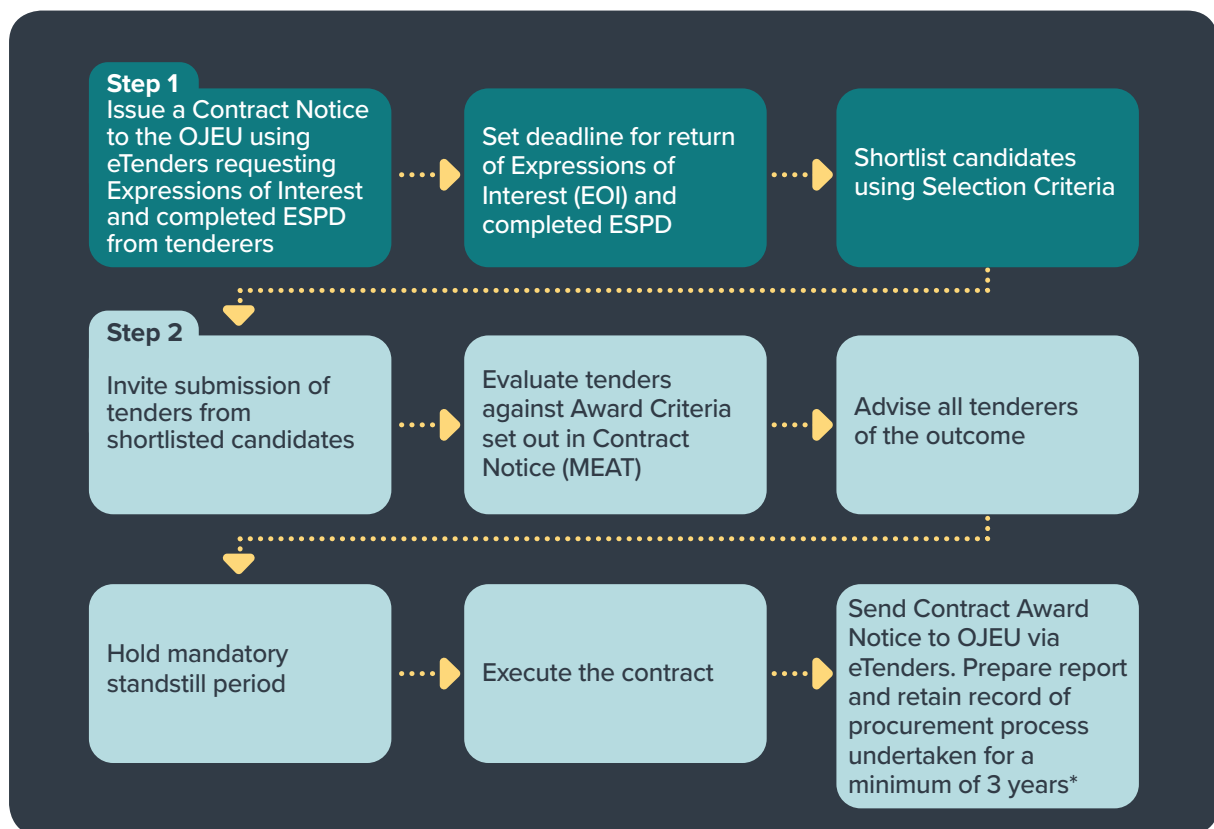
Step 1
Issue a Contract Notice to the OJEU using eTenders requesting Expressions of Interest and completed ESPD from tenderers

Set deadline for return of Expressions of Interest (EOI) and completed ESPD

Shortlist candidates using Selection Criteria

Step 2
Invite submission of tenders from shortlisted candidates

Evaluate tenders against Award Criteria set out in Contract Notice (MEAT)

Advise all tenderers of the outcome

Hold mandatory standstill period

Execute the contract

Send Contract Award Notice to OJEU via eTenders. Prepare report and retain record of procurement process undertaken for a minimum of 3 years*